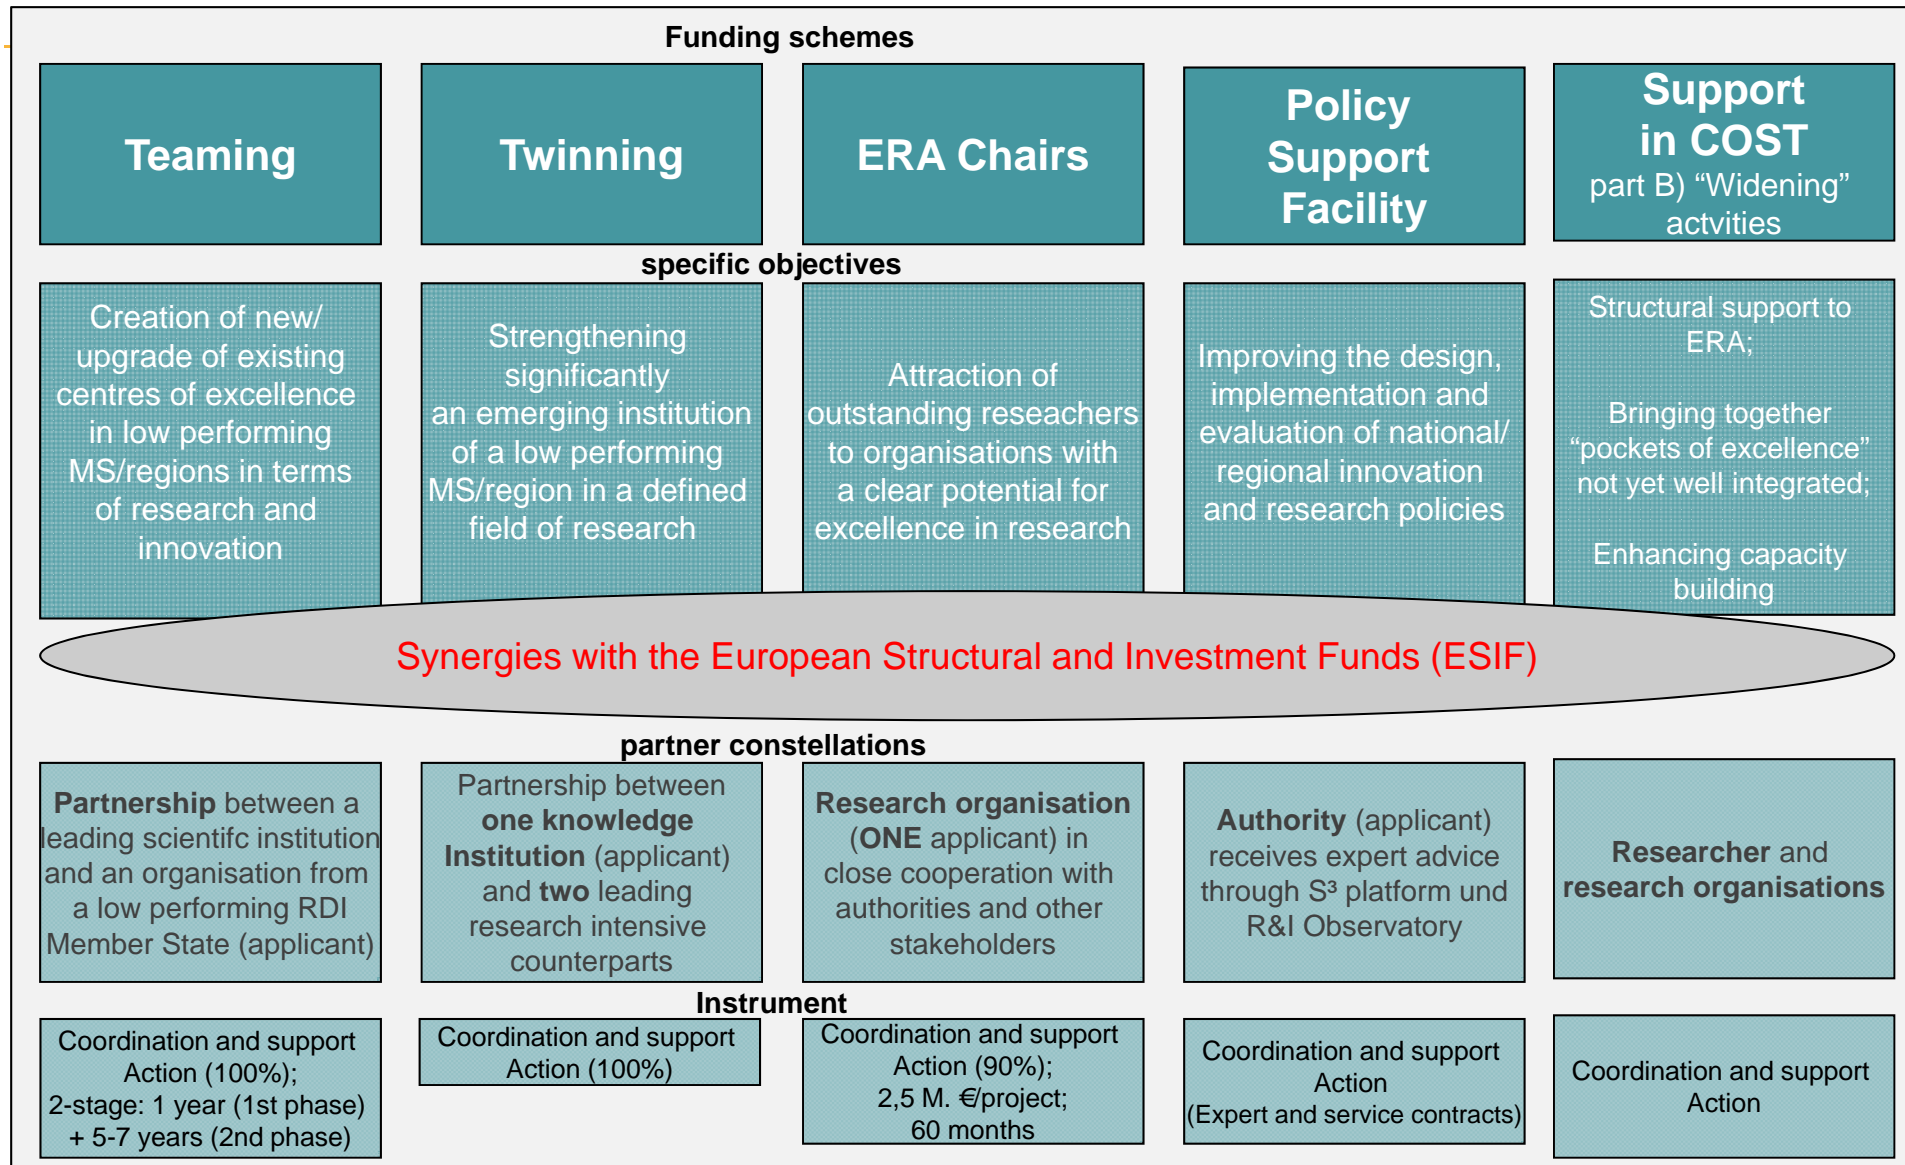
Funding schemes

Teaming

Twinning

ERA Chairs

Policy Support Facility

Support in COST part B) “Widening” actvities

specific objectives

Creation of new/ upgrade of existing centres of excellence in low performing MS/regions in terms of research and innovation

Strengthening significantly an emerging institution of a low performing MS/region in a defined field of research

Attraction of outstanding reseachers to organisations with a clear potential for excellence in research

Improving the design, implementation and evaluation of national/ regional innovation and research policies

Structural support to ERA;

Bringing together “pockets of excellence” not yet well integrated;

Enhancing capacity building

Synergies with the European Structural and Investment Funds (ESIF)

partner constellations

Partnership between a leading scientifc institution and an organisation from a low performing RDI Member State (applicant)

Partnership between one knowledge Institution (applicant) and two leading research intensive counterparts

Research organisation (ONE applicant) in close cooperation with authorities and other stakeholders

Authority (applicant) receives expert advice through S³ platform und R&I Observatory

Researcher and research organisations

Instrument

Coordination and support Action (100%); 2-stage: 1 year (1st phase) + 5-7 years (2nd phase)

Coordination and support Action (100%)

Coordination and support Action (90%); 2,5 M. €/project; 60 months

Coordination and support Action (Expert and service contracts)

Coordination and support Action